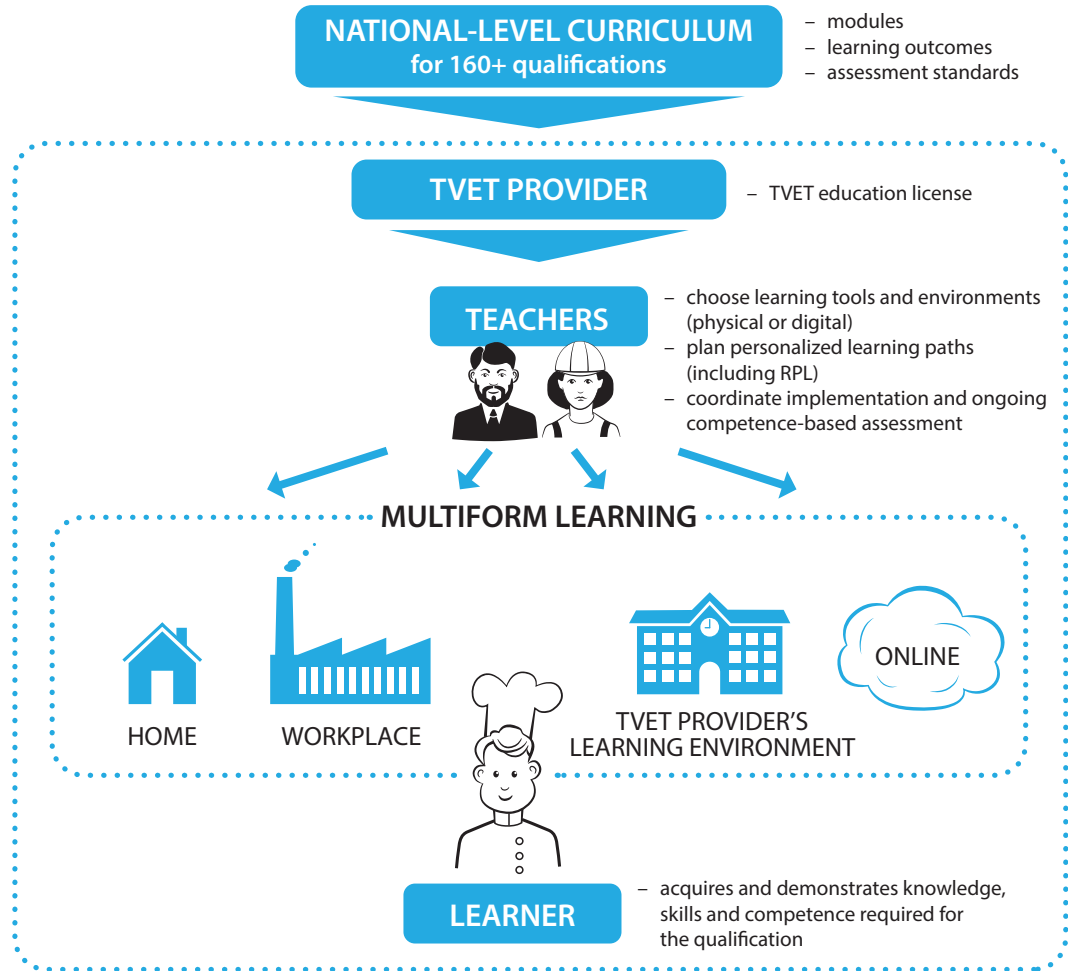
NATIONAL-LEVEL CURRICULUM
for 160+ qualifications

– modules
– learning outcomes
– assessment standards

TVET PROVIDER

– TVET education license

TEACHERS

– choose learning tools and environments (physical or digital)
– plan personalized learning paths (including RPL)
– coordinate implementation and ongoing competence-based assessment

MULTIFORM LEARNING

HOME

WORKPLACE

TVET PROVIDER'S LEARNING ENVIRONMENT

ONLINE

LEARNER

– acquires and demonstrates knowledge, skills and competence required for the qualification